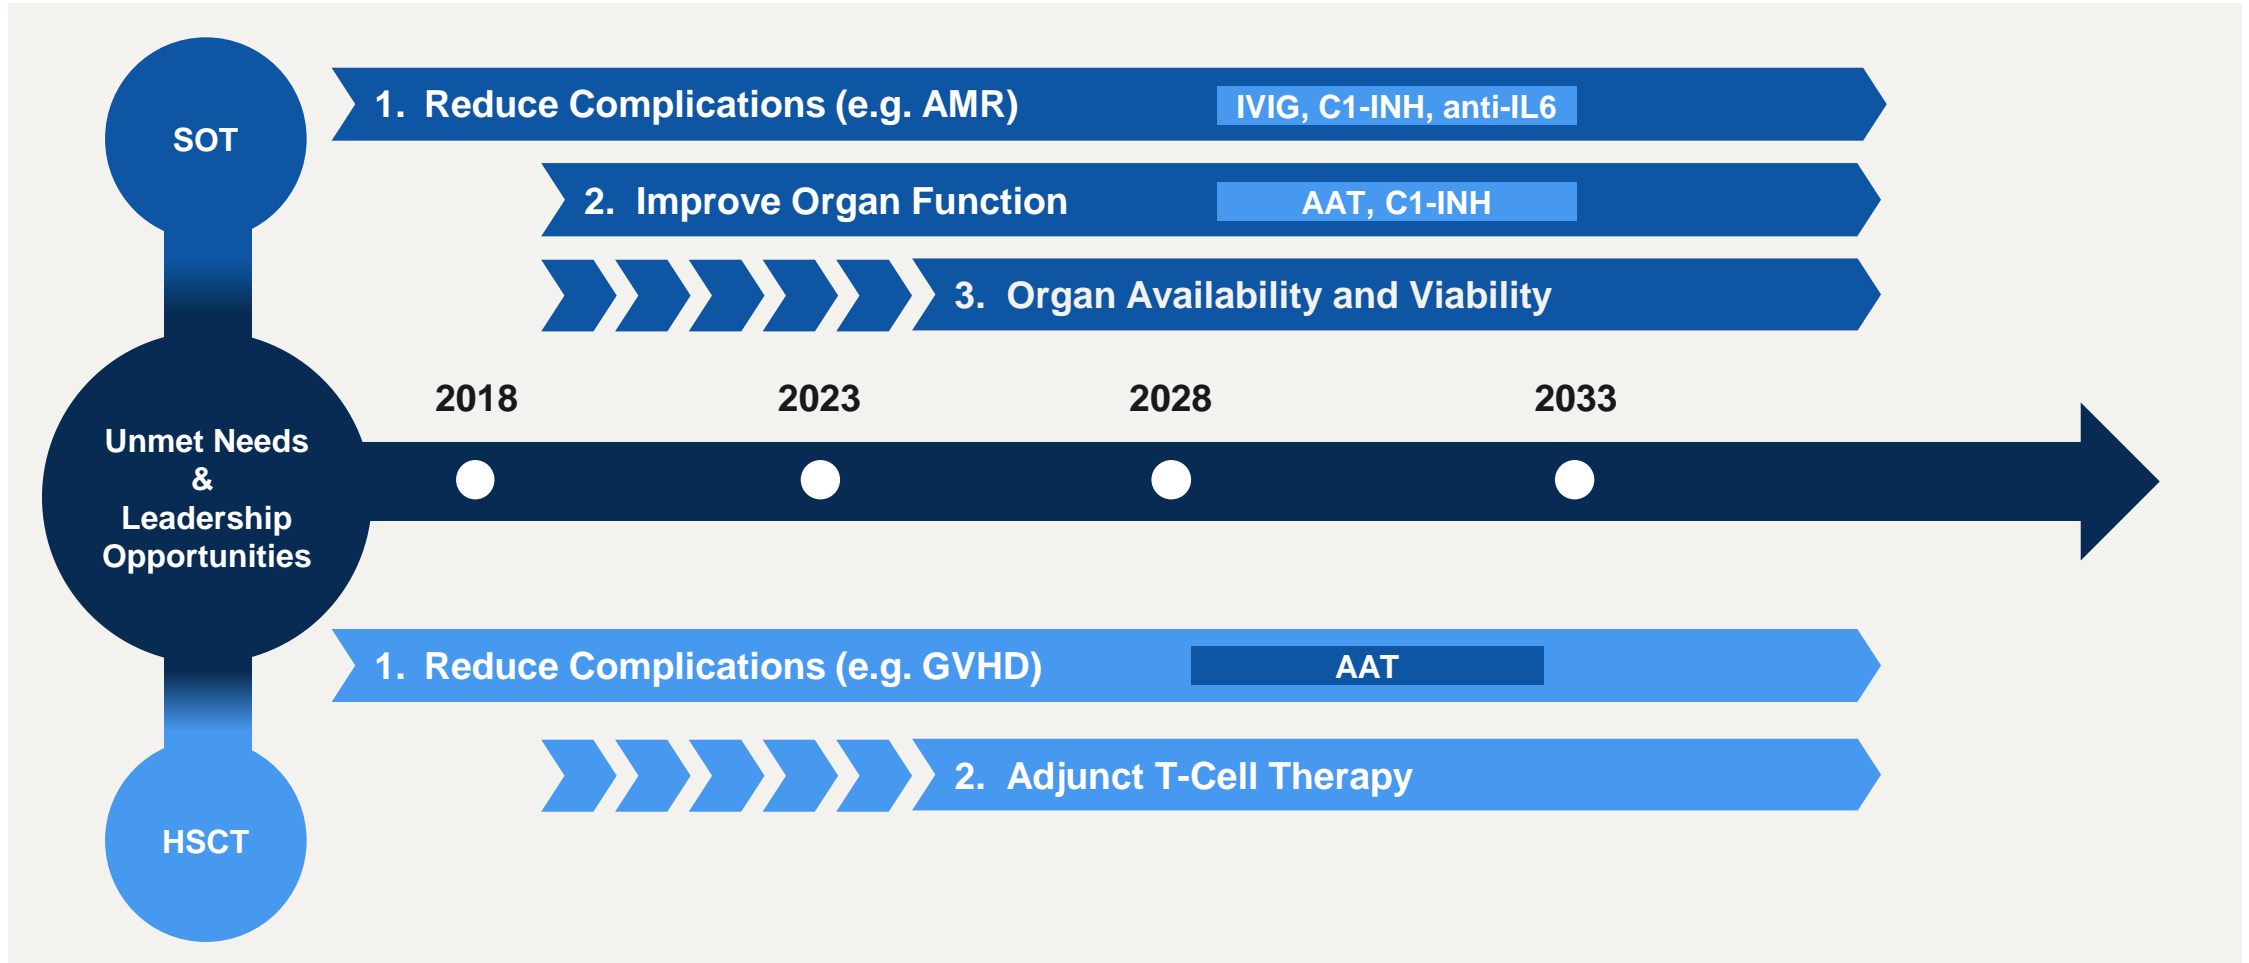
SOT

1. Reduce Complications (e.g. AMR) IVIG, C1-INH, anti-IL6

2. Improve Organ Function AAT, C1-INH

3. Organ Availability and Viability

Unmet Needs & Leadership Opportunities

2018 2023 2028 2033

1. Reduce Complications (e.g. GVHD) AAT

2. Adjunct T-Cell Therapy

HSCT